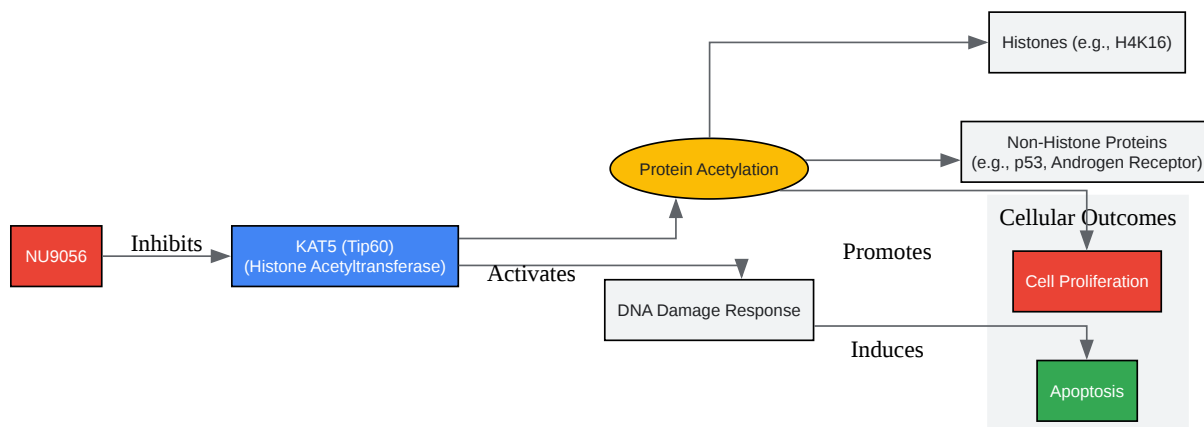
Histones (e.g., H4K16)

Non-Histone Proteins
(e.g., p53, Androgen Receptor)

Protein Acetylation

Cellular Outcomes

NU9056

Inhibits

KAT5 (Tip60)
(Histone Acetyltransferase)

Activates

Promotes

Cell Proliferation

DNA Damage Response

Induces

Apoptosis